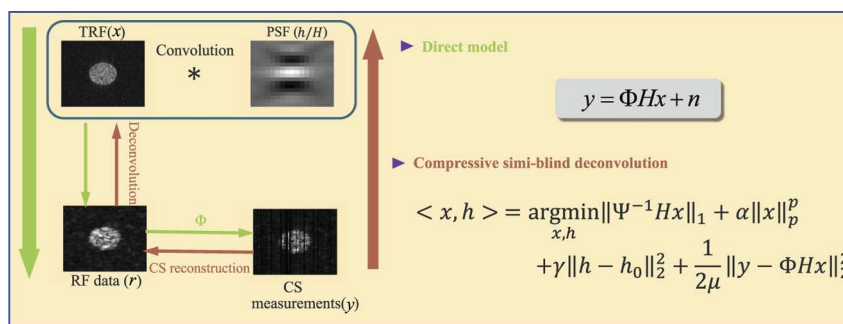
TRF($x$)

Convolution

$*$

PSF ($h/H$)

Deconvolution

$\Phi$

RF data ($r$)

CS reconstruction

CS measurements($y$)

► Direct model

$y = \Phi H x + n$

► Compressive simi-blind deconvolution

$< x, h > = \underset{x,h}{\operatorname{argmin}} \|\Psi^{-1} H x\|_1 + \alpha \|x\|_p^p$
$+ \gamma \|h - h_0\|_2^2 + \frac{1}{2\mu} \|y - \Phi H x\|$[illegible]